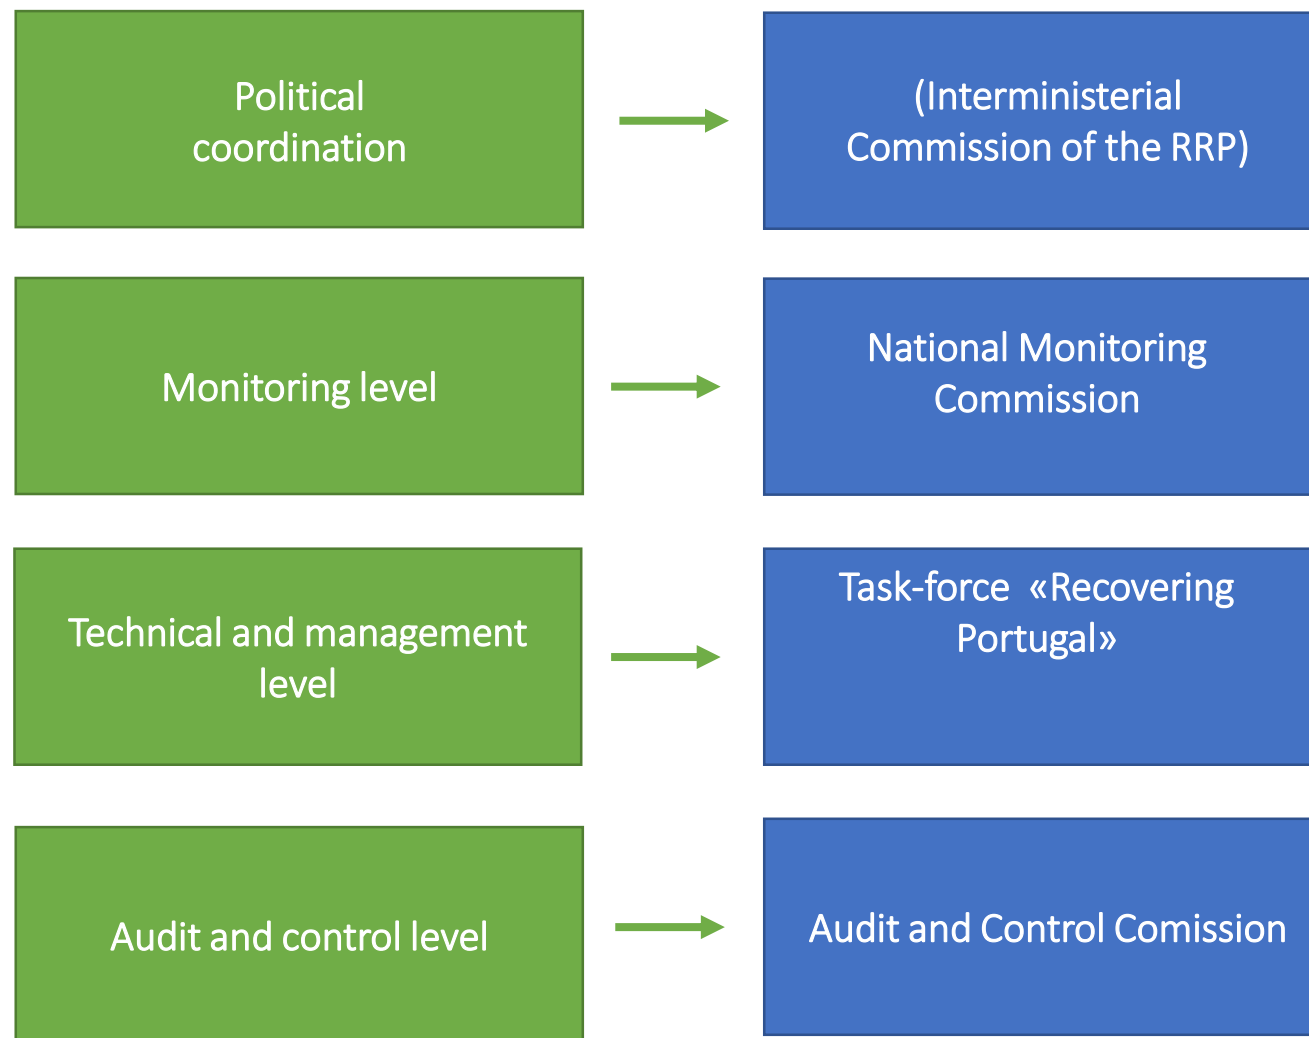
Political coordination

(Interministerial Commission of the RRP)

Monitoring level

National Monitoring Commission

Technical and management level

Task-force «Recovering Portugal»

Audit and control level

Audit and Control Comission